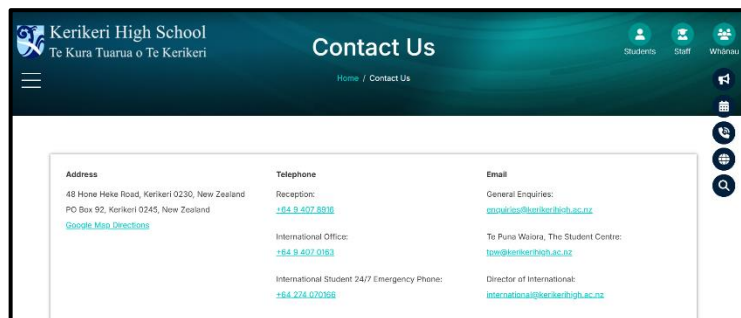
Kerikeri High School
Te Kura Tuarua o Te Kerikeri

Contact Us

Home / Contact Us

Students Staff Whānau

Address
48 Hone Heke Road, Kerikeri 0230, New Zealand
PO Box 92, Kerikeri 0245, New Zealand
Google Map Directions

Telephone
Reception:
+64 9 407 8916

International Office:
+64 9 407 0163

International Student 24/7 Emergency Phone:
+64 274 070166

Email
General Enquiries:
enquiries@kerikerihigh.ac.nz

Te Puna Waiora, The Student Centre:
tpw@kerikerihigh.ac.nz

Director of International:
international@kerikerihigh.ac.nz